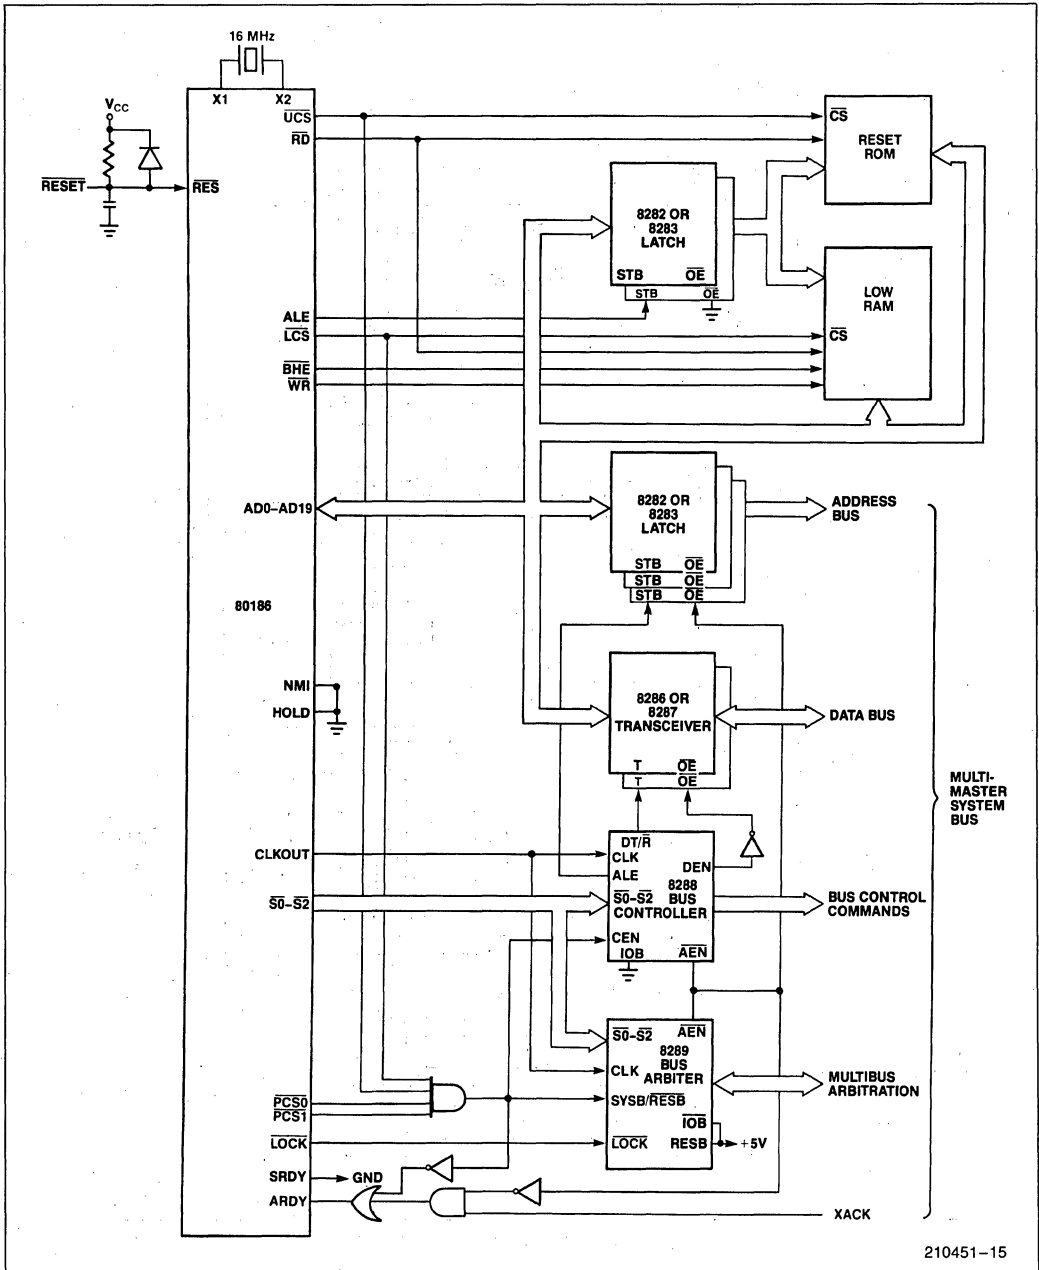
16 MHz
X1 X2
$V_{CC}$
$\overline{RESET}$
$\overline{RES}$
$\overline{UCS}$
$\overline{RD}$
$\overline{CS}$
RESET ROM
8282 OR 8283 LATCH
STB $\overline{OE}$
STB $\overline{OE}$
LOW RAM
ALE
$\overline{LCS}$
$\overline{CS}$
$\overline{BHE}$
$\overline{WR}$
AD0–AD19
8282 OR 8283 LATCH
STB $\overline{OE}$
STB $\overline{OE}$
STB $\overline{OE}$
ADDRESS BUS
80186
NMI
HOLD
8286 OR 8287 TRANSCEIVER
T $\overline{OE}$
T $\overline{OE}$
DATA BUS
MULTI-MASTER SYSTEM BUS
CLKOUT
DT/$\overline{R}$
CLK
ALE
DEN
$\overline{S0}$–$\overline{S2}$
$\overline{S0}$–$\overline{S2}$
8288 BUS CONTROLLER
BUS CONTROL COMMANDS
CEN
IOB
$\overline{AEN}$
$\overline{S0}$–$\overline{S2}$
$\overline{AEN}$
8289 BUS ARBITER
CLK
MULTIBUS ARBITRATION
$\overline{PCS0}$
$\overline{PCS1}$
SYSB/$\overline{RESB}$
$\overline{IOB}$
$\overline{LOCK}$
$\overline{LOCK}$
RESB
+5V
SRDY
GND
ARDY
XACK
210451–15